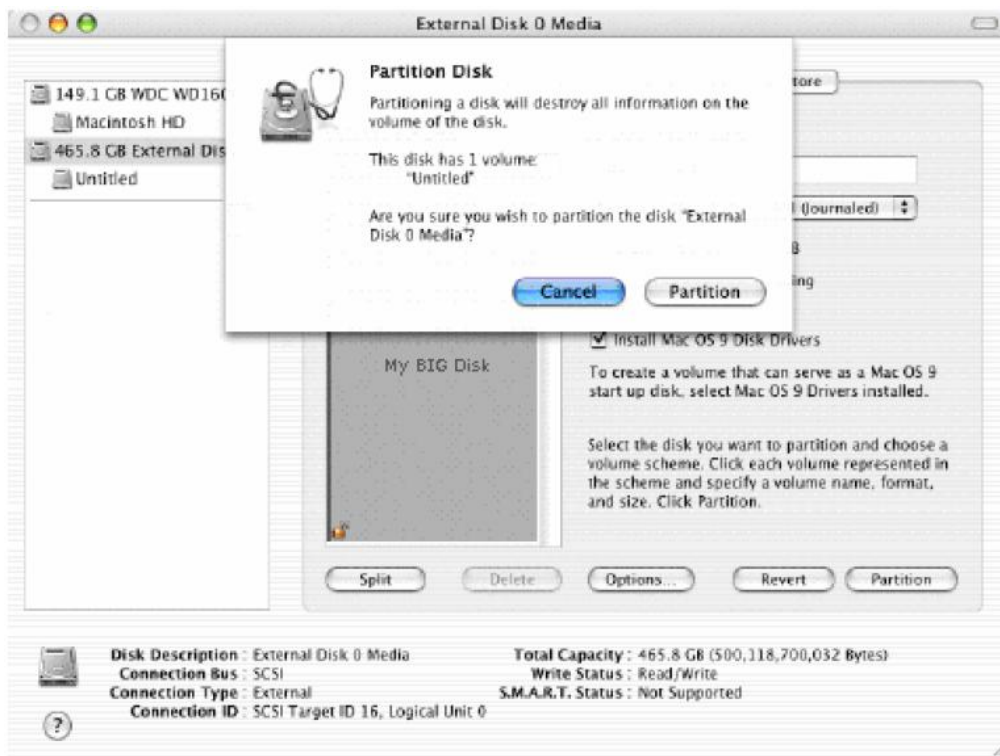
External Disk 0 Media

149.1 GB WDC WD160
Macintosh HD
465.8 GB External Dis
Untitled

tore

Partition Disk

Partitioning a disk will destroy all information on the volume of the disk.

This disk has 1 volume:
"Untitled"

Are you sure you wish to partition the disk "External Disk 0 Media"?

Cancel
Partition

l (Journaled)
B
ing

My BIG Disk

Install Mac OS 9 Disk Drivers

To create a volume that can serve as a Mac OS 9 start up disk, select Mac OS 9 Drivers installed.

Select the disk you want to partition and choose a volume scheme. Click each volume represented in the scheme and specify a volume name, format, and size. Click Partition.

Split
Delete
Options...
Revert
Partition

Disk Description : External Disk 0 Media
Connection Bus : SCSI
Connection Type : External
Connection ID : SCSI Target ID 16, Logical Unit 0

Total Capacity : 465.8 GB (500,118,700,032 Bytes)
Write Status : Read/Write
S.M.A.R.T. Status : Not Supported

?